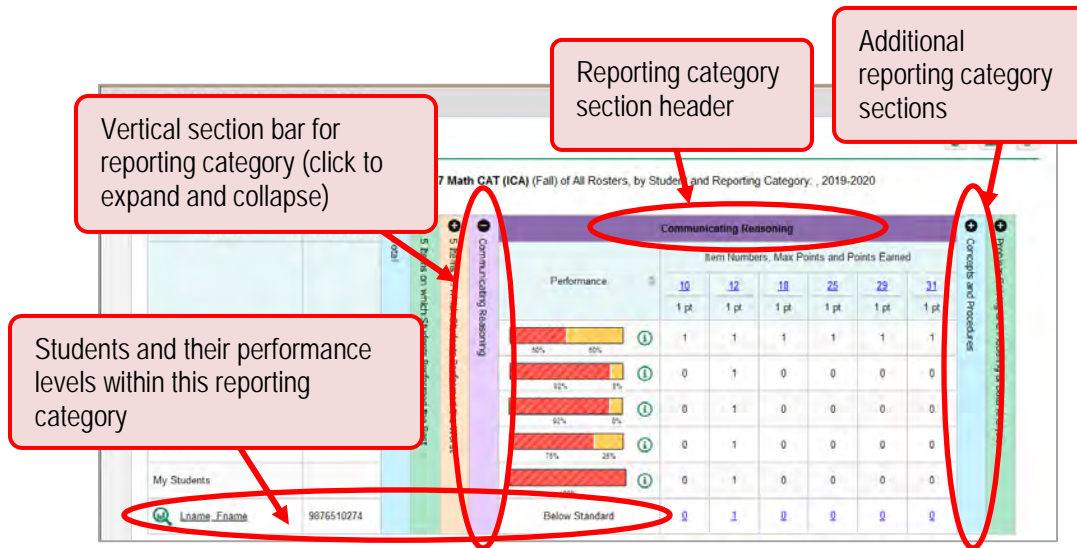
Reporting category section header

Additional reporting category sections

Vertical section bar for reporting category (click to expand and collapse)

7 Math CAT (ICA) (Fall) of All Rosters, by Student and Reporting Category: , 2019-2020

Communicating Reasoning

Item Numbers, Max Points and Points Earned

Performance

| 10 | 12 | 18 | 25 | 29 | 31 |
|---|---|---|---|---|---|
| 1 pt | 1 pt | 1 pt | 1 pt | 1 pt | 1 pt |
| 1 | 1 | 1 | 1 | 1 | 1 |
| 0 | 1 | 0 | 0 | 0 | 0 |
| 0 | 1 | 0 | 0 | 0 | 0 |
| 0 | 1 | 0 | 0 | 0 | 0 |
| 0 | 1 | 0 | 0 | 0 | 0 |
| 0 | 1 | 0 | 0 | 0 | 0 |

50% 50%
92% 8%
92% 8%
75% 25%

Communicating Reasoning

Concepts and Procedures

Students and their performance levels within this reporting category

My Students

Lname, Fname 9876510274 Below Standard